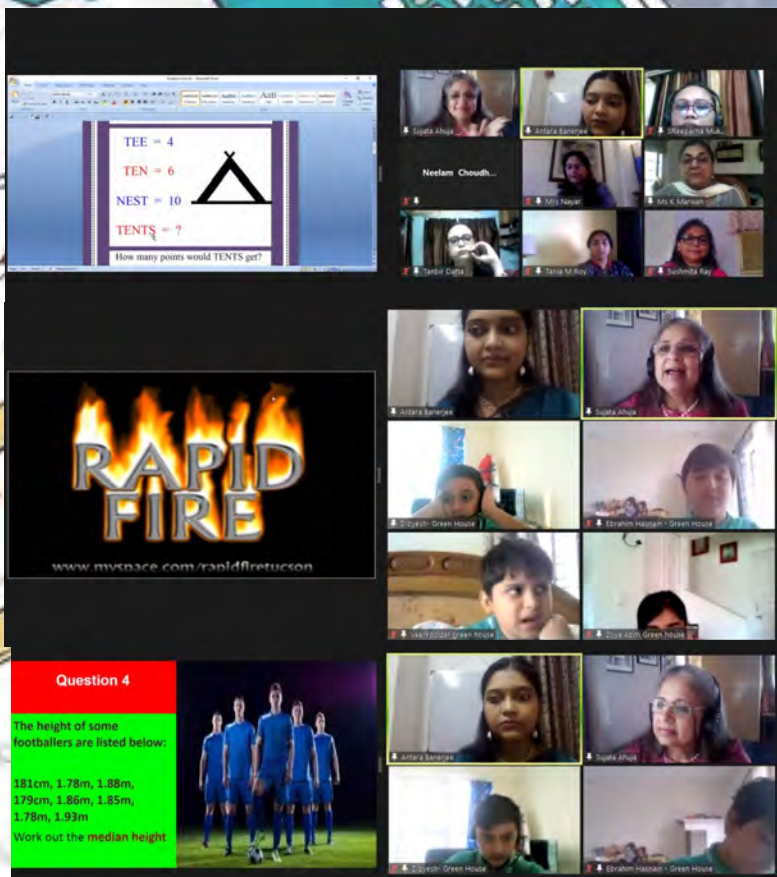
TEE = 4

TEN = 6

NEST = 10

TENTS = ?

How many points would TENTS get?

Sujata Ahuja
Antara Banerjee
Shreeparna Muk...
Neelam Choudh...
Mrs Nayar
Ms K Marwah
Tanbir Datta
Tania M Roy
Sushmita Ray

RAPID FIRE

www.myspace.com/rapidfiretucson

Antara Banerjee
Sujata Ahuja
Divyesh- Green House
Ebrahim Hasnain - Green House
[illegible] Green house
Zoya Azim Green house

Question 4

The height of some footballers are listed below:

181cm, 1.78m, 1.88m, 179cm, 1.86m, 1.85m, 1.78m, 1.93m

Work out the median height

Antara Banerjee
Sujata Ahuja
Divyesh- Green House
Ebrahim Hasnain - Green House